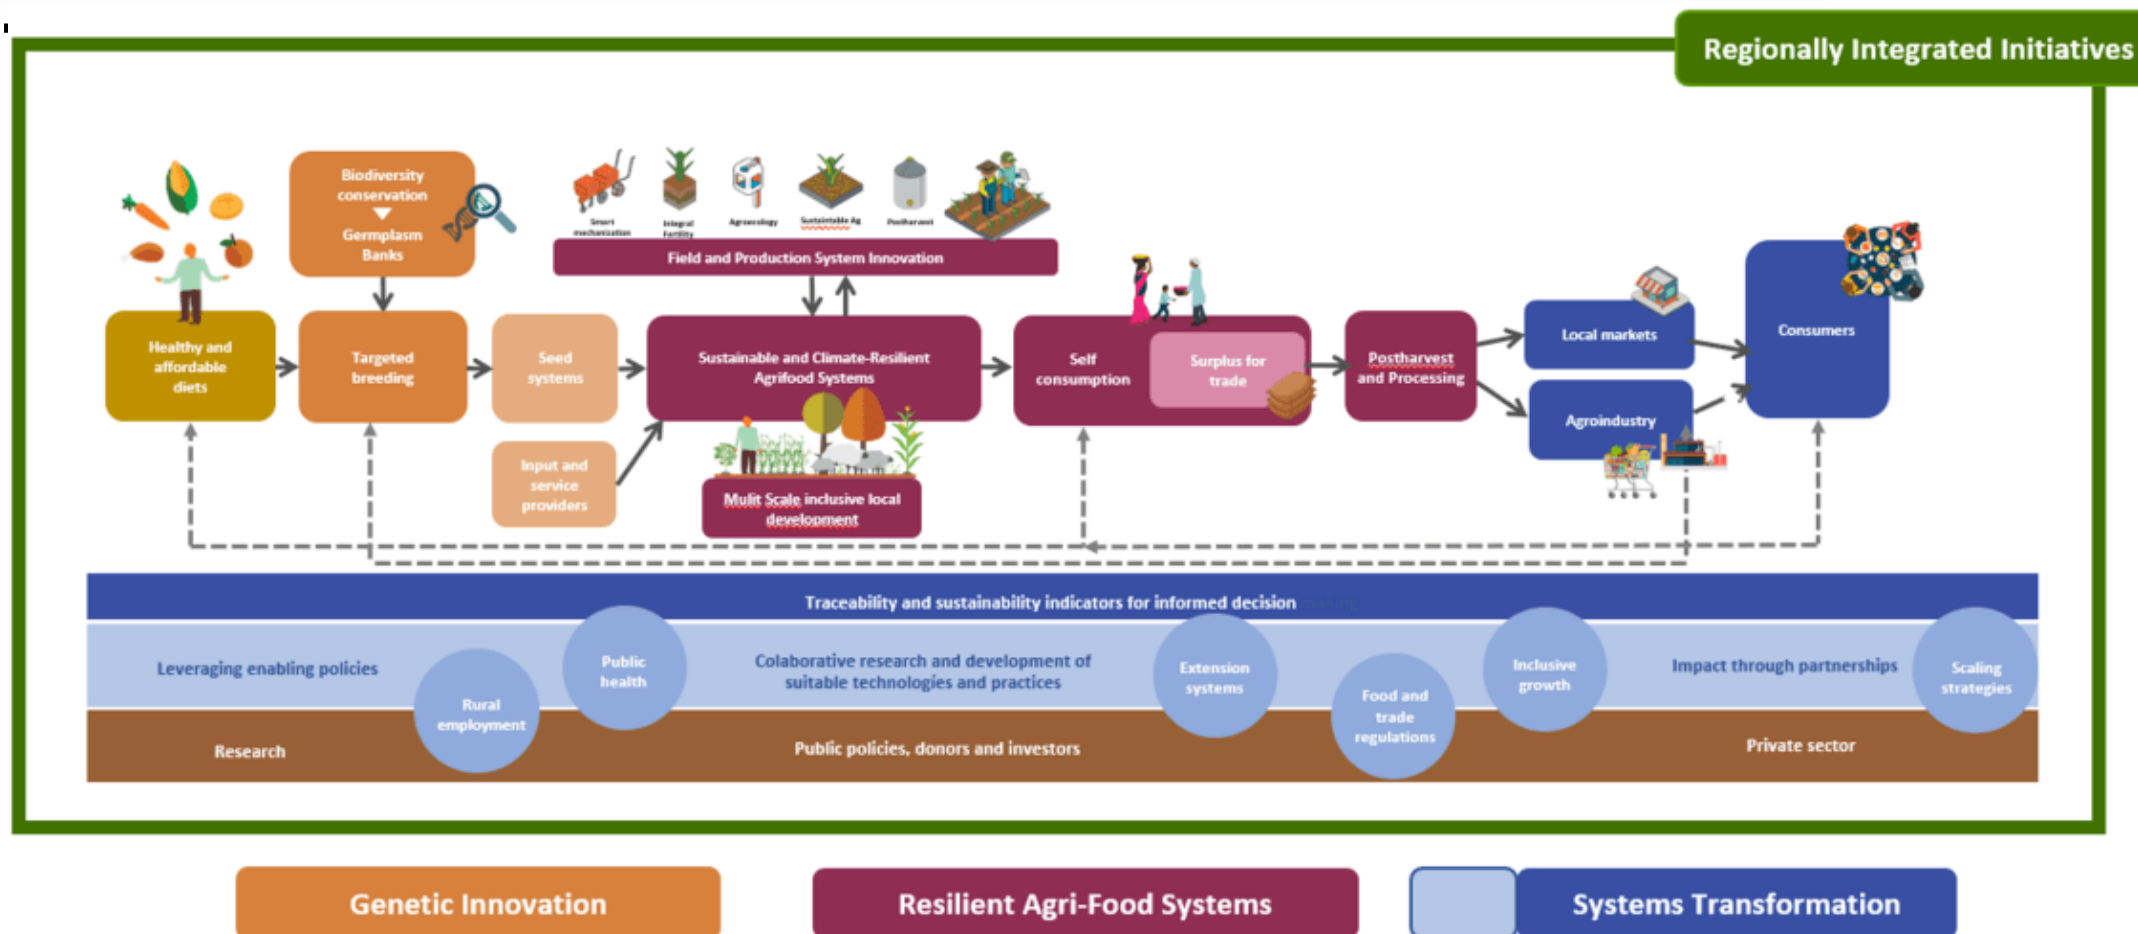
Regionally Integrated Initiatives

Biodiversity conservation

Germplasm Banks

Smart mechanization

Integral Fertility

Agroecology

Sustainable Ag

Postharvest

Field and Production System Innovation

Healthy and affordable diets

Targeted breeding

Seed systems

Input and service providers

Sustainable and Climate-Resilient Agrifood Systems

Mulit Scale inclusive local development

Self consumption

Surplus for trade

Postharvest and Processing

Local markets

Agroindustry

Consumers

Traceability and sustainability indicators for informed decision making

Leveraging enabling policies

Public health

Rural employment

Colaborative research and development of suitable technologies and practices

Extension systems

Food and trade regulations

Inclusive growth

Impact through partnerships

Scaling strategies

Research

Public policies, donors and investors

Private sector

Genetic Innovation

Resilient Agri-Food Systems

Systems Transformation